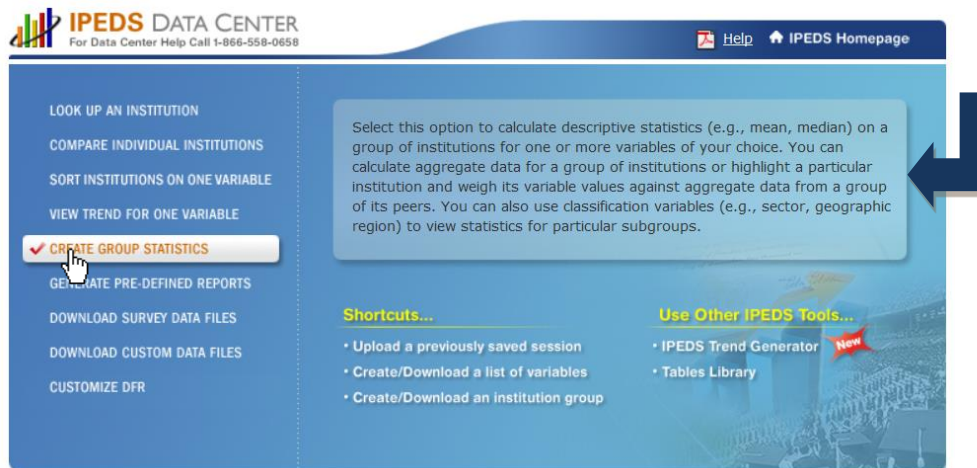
IPEDS DATA CENTER
For Data Center Help Call 1-866-558-0658

Help
IPEDS Homepage

LOOK UP AN INSTITUTION
COMPARE INDIVIDUAL INSTITUTIONS
SORT INSTITUTIONS ON ONE VARIABLE
VIEW TREND FOR ONE VARIABLE
CREATE GROUP STATISTICS
GENERATE PRE-DEFINED REPORTS
DOWNLOAD SURVEY DATA FILES
DOWNLOAD CUSTOM DATA FILES
CUSTOMIZE DFR

Select this option to calculate descriptive statistics (e.g., mean, median) on a group of institutions for one or more variables of your choice. You can calculate aggregate data for a group of institutions or highlight a particular institution and weigh its variable values against aggregate data from a group of its peers. You can also use classification variables (e.g., sector, geographic region) to view statistics for particular subgroups.

Shortcuts...
• Upload a previously saved session
• Create/Download a list of variables
• Create/Download an institution group

Use Other IPEDS Tools...
• IPEDS Trend Generator
New
• Tables Library